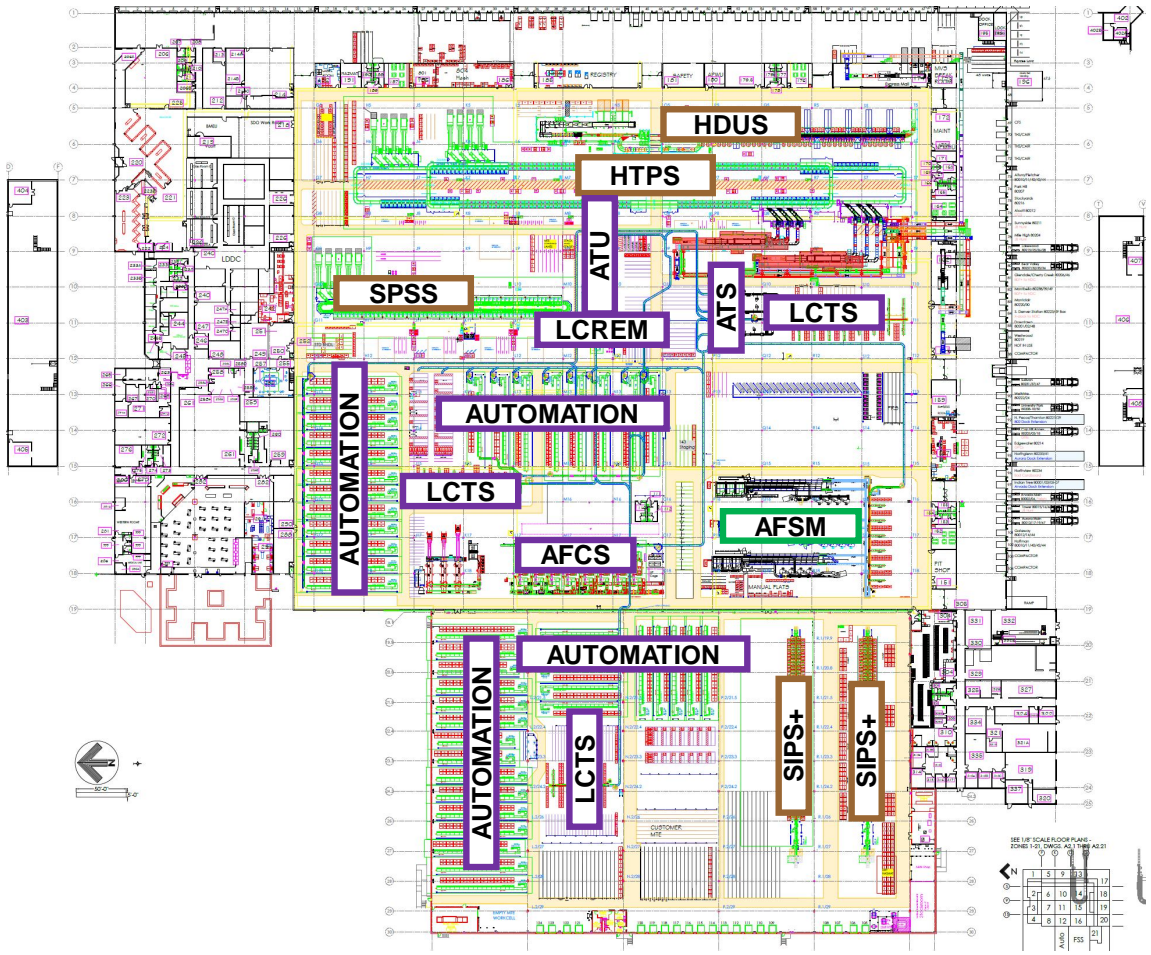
HDUS

HTPS

ATU

SPSS

ATS

LCTS

LCREM

AUTOMATION

AUTOMATION

LCTS

AFSM

AFCS

AUTOMATION

AUTOMATION

LCTS

SIPS+

SIPS+

LDDC

REGISTRY

MAINT

COMPACTOR

PIT SHOP

RAMP

MANUAL PLATE

CUSTOMER

SEE 1/8" SCALE FLOOR PLANS - ZONES 1-21, DWGS. A2.1 THRU A2.21

N

| 1 | 5 | 9 | 13 | 17 |
|---|---|---|---|---|
| 2 | 6 | 10 | 14 | 18 |
| 3 | 7 | 11 | 15 | 19 |
| 4 | 8 | 12 | 16 | 20 |
| | | | PSS | 21 |

408

407

406

405

404

409

403